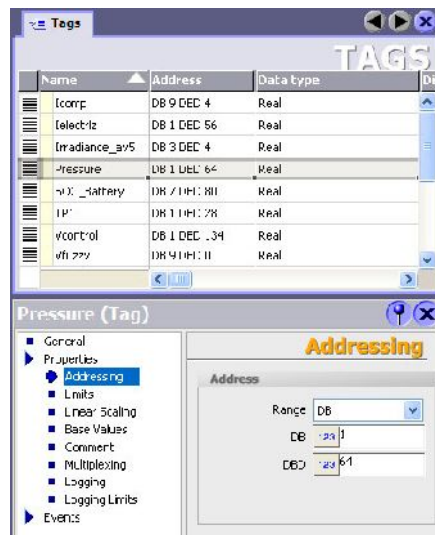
Tags

TAGS

| Name | Address | Data type | Di |
|---|---|---|---|
| Icomp | DB 9 DBD 4 | Real | |
| Ielectrlz | DB 1 DBD 56 | Real | |
| Irradiance_av5 | DB 3 DBD 4 | Real | |
| Pressure | DB 1 DBD 64 | Real | |
| SOC_Battery | DB 7 DBD 80 | Real | |
| TPT | DB 1 DBD 78 | Real | |
| Vcontrol | DB 1 DBD 134 | Real | |
| Vfuzzy | DB 9 DBD 0 | Real | |

Pressure (Tag)

General
Properties
Addressing
Limits
Linear Scaling
Base Values
Comment
Multiplexing
Logging
Logging Limits
Events

Addressing

Address

Range DB

DB 123 1

DBD 123 64